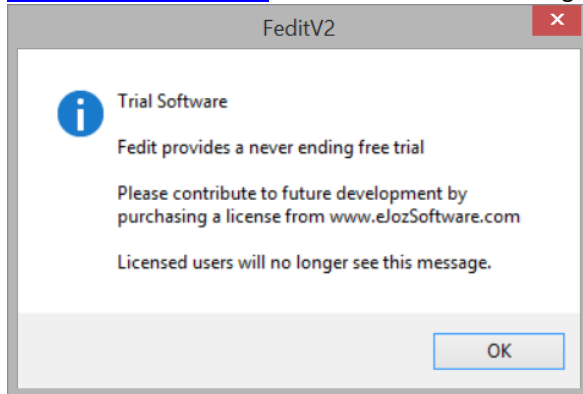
FeditV2

Trial Software

Fedit provides a never ending free trial

Please contribute to future development by purchasing a license from www.eJozSoftware.com

Licensed users will no longer see this message.

OK